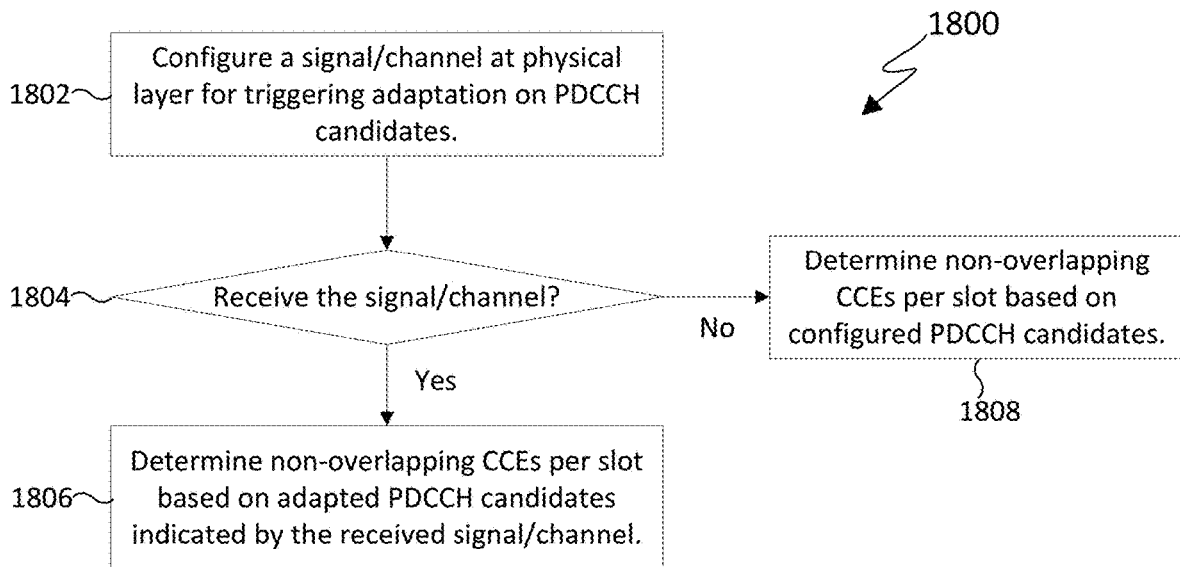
1800

1802

Configure a signal/channel at physical layer for triggering adaptation on PDCCH candidates.

1804

Receive the signal/channel?

No

Determine non-overlapping CCEs per slot based on configured PDCCH candidates.

1808

Yes

1806

Determine non-overlapping CCEs per slot based on adapted PDCCH candidates indicated by the received signal/channel.